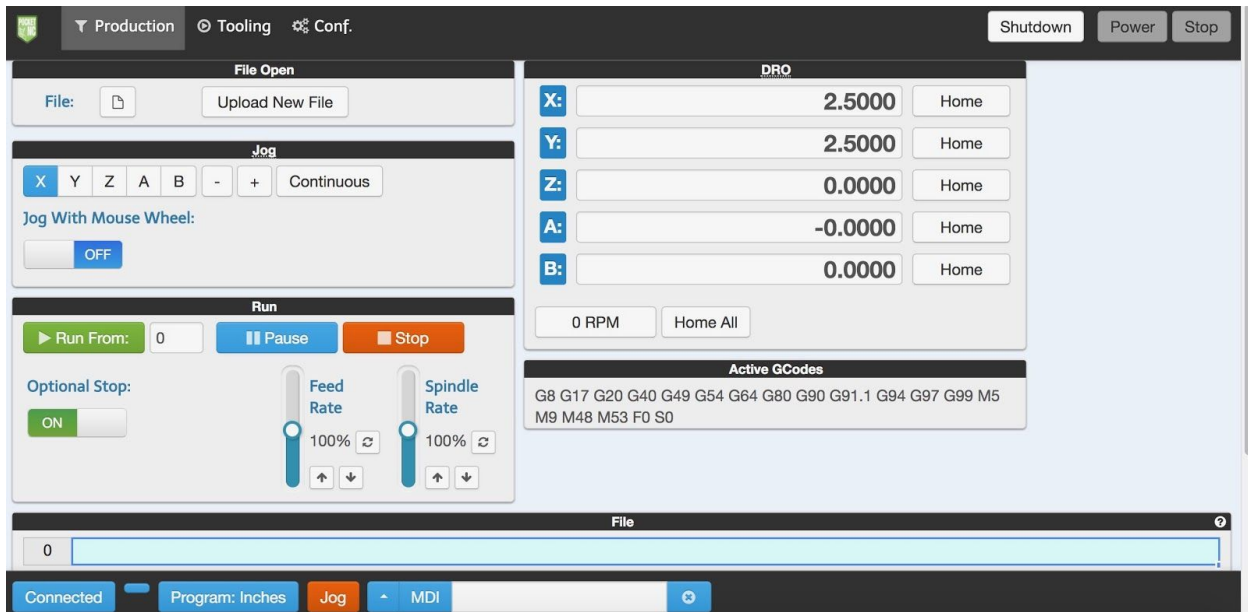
Production Tooling Conf.

Shutdown Power Stop

File Open

File: Upload New File

Jog

X Y Z A B - + Continuous

Jog With Mouse Wheel:

OFF

Run

Run From: 0 Pause Stop

Optional Stop:

ON

Feed Rate

100%

Spindle Rate

100%

DRO

X: 2.5000 Home

Y: 2.5000 Home

Z: 0.0000 Home

A: -0.0000 Home

B: 0.0000 Home

0 RPM Home All

Active GCodes

G8 G17 G20 G40 G49 G54 G64 G80 G90 G91.1 G94 G97 G99 M5 M9 M48 M53 F0 S0

File

0

Connected Program: Inches Jog MDI